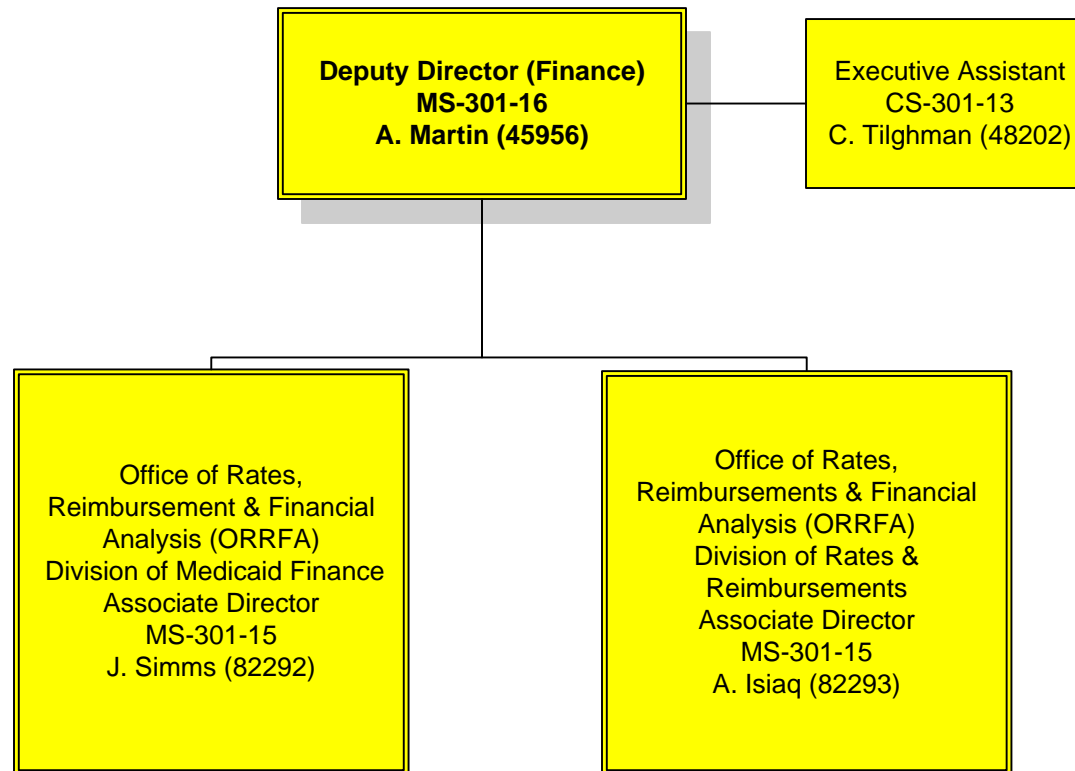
Deputy Director (Finance)
MS-301-16
A. Martin (45956)

Executive Assistant
CS-301-13
C. Tilghman (48202)

Office of Rates, Reimbursement & Financial Analysis (ORRFA)
Division of Medicaid Finance
Associate Director
MS-301-15
J. Simms (82292)

Office of Rates, Reimbursements & Financial Analysis (ORRFA)
Division of Rates & Reimbursements
Associate Director
MS-301-15
A. Isiaq (82293)